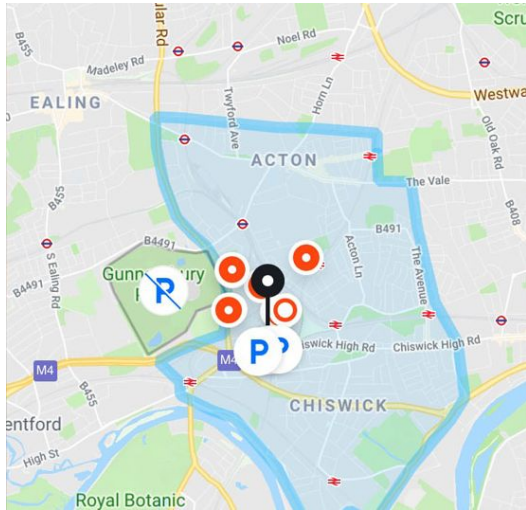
ular Rd
Noel Rd
Scru
B455
Madeley Rd
Westwa
EALING
Twyford Ave
Horn Ln
Old Oak Rd
ACTON
The Vale
B455
B4491
B491
Acton Ln
The Avenue
B408
S Ealing Rd
B4491
Gunn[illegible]ury
P
P
P
M4
M4
iswick High Rd
Chiswick High Rd
B455
CHISWICK
entford
High St
Royal Botanic